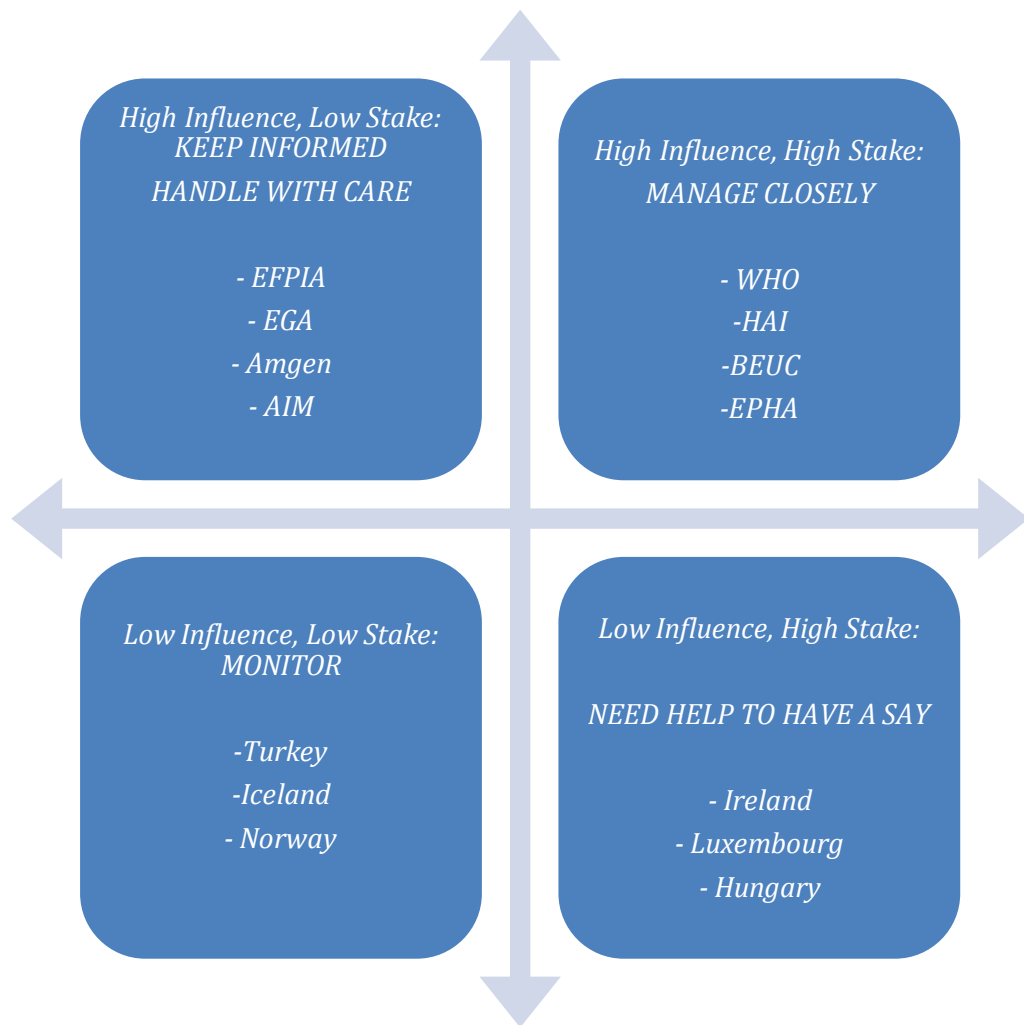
High Influence, Low Stake:
KEEP INFORMED
HANDLE WITH CARE

- EFPIA
- EGA
- Amgen
- AIM

High Influence, High Stake:
MANAGE CLOSELY

- WHO
-HAI
-BEUC
-EPHA

Low Influence, Low Stake:
MONITOR

-Turkey
-Iceland
- Norway

Low Influence, High Stake:

NEED HELP TO HAVE A SAY

- Ireland
- Luxembourg
- Hungary